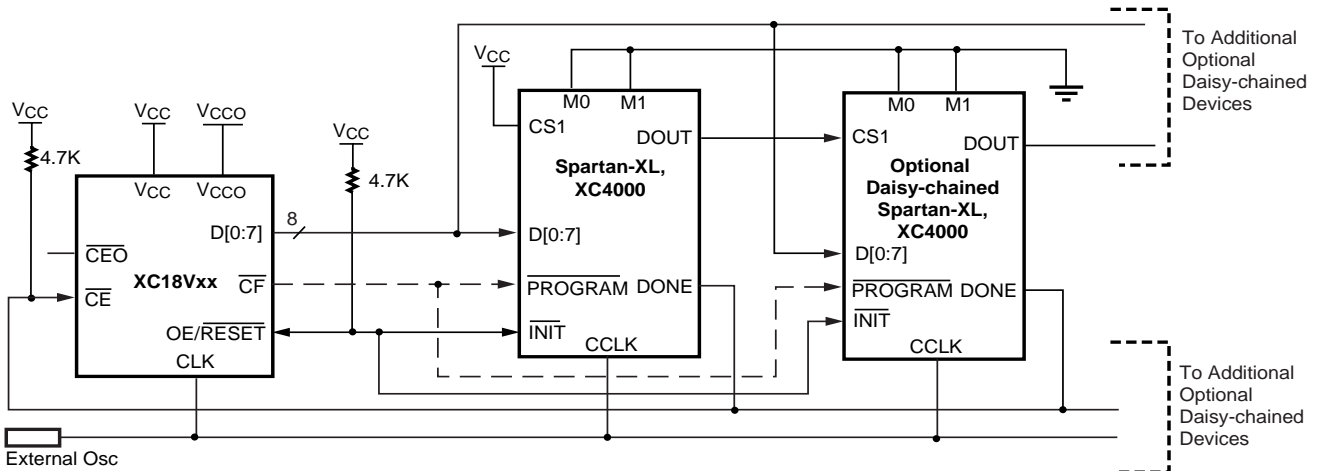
To Additional Optional Daisy-chained Devices

$V_{CC}$

M0 M1

M0 M1

$V_{CC}$

$V_{CC}$ $V_{CCO}$

CS1

DOUT

CS1

DOUT

4.7K

$V_{CC}$ $V_{CCO}$

$V_{CC}$

4.7K

Spartan-XL, XC4000

Optional Daisy-chained Spartan-XL, XC4000

D[0:7]

8

D[0:7]

D[0:7]

$\overline{CEO}$

XC18Vxx

$\overline{CF}$

$\overline{CE}$

$\overline{PROGRAM}$ DONE

$\overline{PROGRAM}$ DONE

OE/$\overline{RESET}$

$\overline{INIT}$

$\overline{INIT}$

CLK

CCLK

CCLK

To Additional Optional Daisy-chained Devices

External Osc